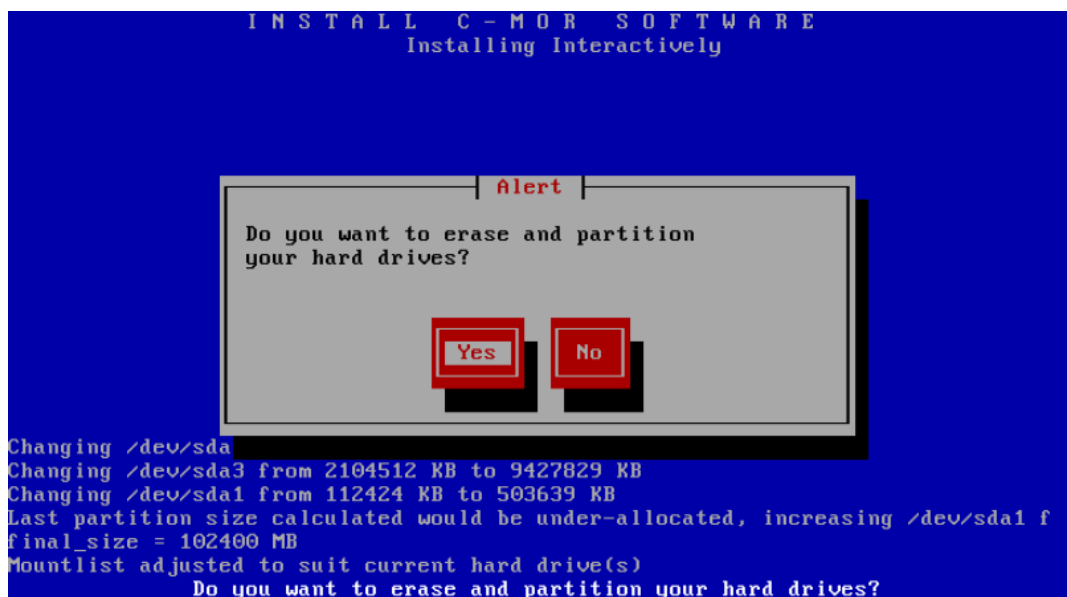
INSTALL C-MOR SOFTWARE
Installing Interactively

Alert

Do you want to erase and partition your hard drives?

Yes No

Changing /dev/sda
Changing /dev/sda3 from 2104512 KB to 9427829 KB
Changing /dev/sda1 from 112424 KB to 503639 KB
Last partition size calculated would be under-allocated, increasing /dev/sda1 f
final_size = 102400 MB
Mountlist adjusted to suit current hard drive(s)
Do you want to erase and partition your hard drives?